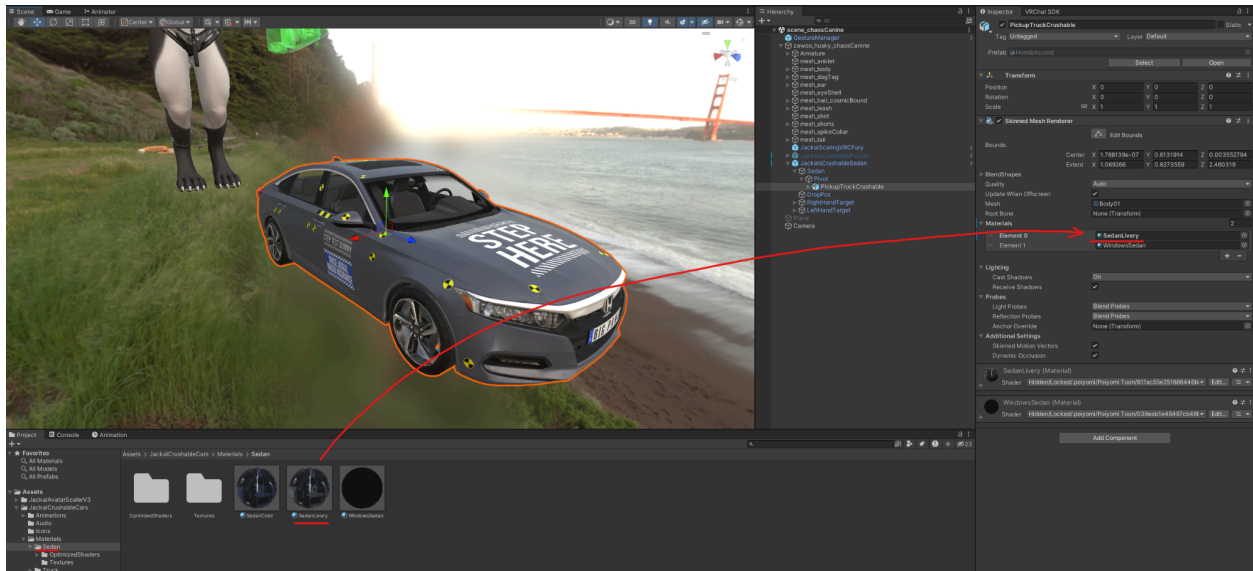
Scene Game Animator
Center Global
Hierarchy
All
scene_chaosCanine
GestureManager
zawoo_husky_chaosCanine
Armature
mesh_anklet
mesh_body
mesh_dogTag
mesh_ear
mesh_eyeShell
mesh_hair_cosmicBound
mesh_leash
mesh_shirt
mesh_shorts
mesh_spikeCollar
mesh_tail
JackalScalingVRCFury
JackalsCrushablePickup
JackalsCrushableSedan
Sedan
Pivot
PickupTruckCrushable
DropPos
RightHandTarget
LeftHandTarget
Plane
Camera
Inspector VRChat SDK
PickupTruckCrushable Static
Tag Untagged Layer Default
Prefab HondaAccord
Select Open
Transform
Position X 0 Y 0 Z 0
Rotation X 0 Y 0 Z 0
Scale X 1 Y 1 Z 1
Skinned Mesh Renderer
Edit Bounds
Bounds
Center X 1.788139e-07 Y 0.6131914 Z 0.003552794
Extent X 1.069266 Y 0.8273559 Z 2.460319
BlendShapes
Quality Auto
Update When Offscreen
Mesh Body01
Root Bone None (Transform)
Materials 2
Element 0 SedanLivery
Element 1 WindowsSedan
Lighting
Cast Shadows On
Receive Shadows
Probes
Light Probes Blend Probes
Reflection Probes Blend Probes
Anchor Override None (Transform)
Additional Settings
Skinned Motion Vectors
Dynamic Occlusion
SedanLivery (Material)
Shader Hidden/Locked/.poiyomi/Poiyomi Toon/811ac55e251686448b Edit...
WindowsSedan (Material)
Shader Hidden/Locked/.poiyomi/Poiyomi Toon/539eeb1e48497cb408 Edit...
Add Component
Project Console Animation
Favorites
All Materials
All Models
All Prefabs
Assets
JackalAvatarScalerV3
JackalCrushableCars
Animations
Audio
Icons
Materials
Sedan
OptimizedShaders
Textures
Assets > JackalCrushableCars > Materials > Sedan
OptimizedShaders Textures SedanColor SedanLivery WindowsSedan
23
STEP HERE